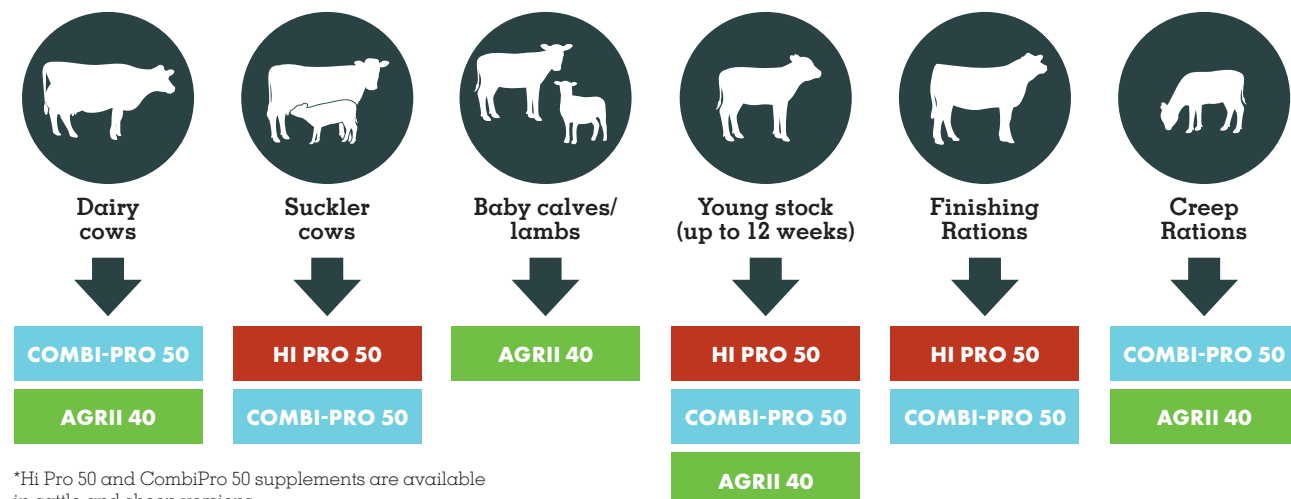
Dairy cows

COMBI-PRO 50

AGRII 40

Suckler cows

HI PRO 50

COMBI-PRO 50

Baby calves/ lambs

AGRII 40

Young stock (up to 12 weeks)

HI PRO 50

COMBI-PRO 50

AGRII 40

Finishing Rations

HI PRO 50

COMBI-PRO 50

Creep Rations

COMBI-PRO 50

AGRII 40

*Hi Pro 50 and CombiPro 50 supplements are available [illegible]